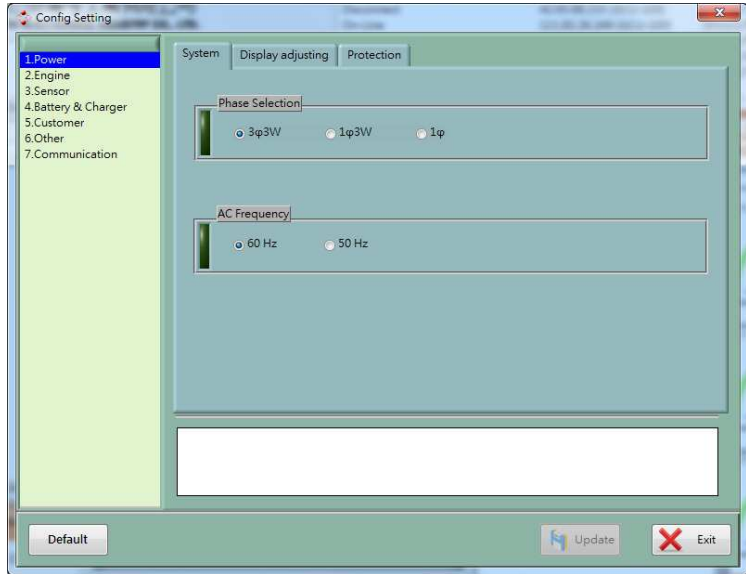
Config Setting

1.Power
2.Engine
3.Sensor
4.Battery & Charger
5.Customer
6.Other
7.Communication

System | Display adjusting | Protection

Phase Selection
3φ3W
1φ3W
1φ

AC Frequency
60 Hz
50 Hz

Default
Update
Exit